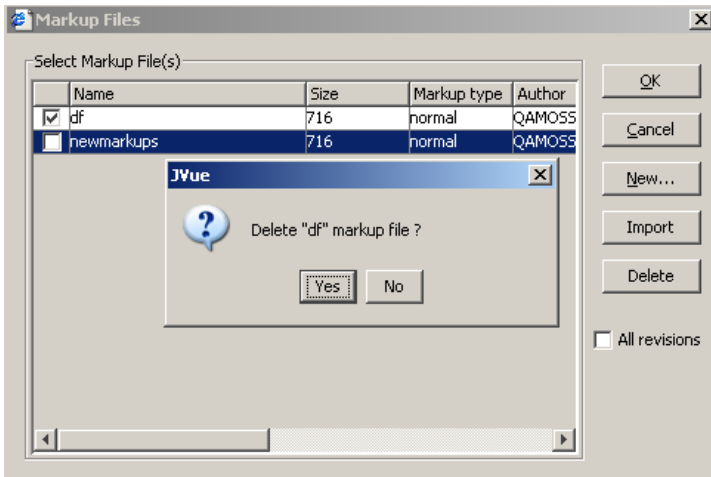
Markup Files

Select Markup File(s)

| | Name | Size | Markup type | Author |
|---|---|---|---|---|
| ☑ | df | 716 | normal | QAMOSS |
| ☐ | newmarkups | 716 | normal | QAMOSS |

JVue

Delete "df" markup file ?

Yes No

OK
Cancel
New...
Import
Delete
All revisions